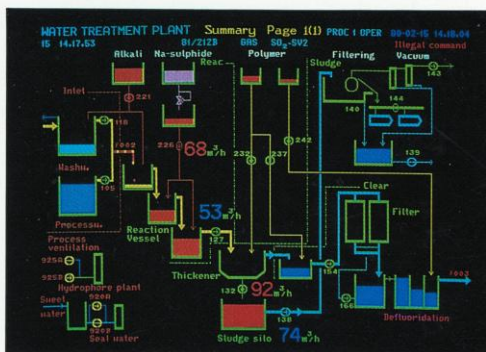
WATER TREATMENT PLANT Summary Page 1(1) PROC 1 OPER 08-02-15 14.18.04
15 14.17.53 01/212B GAG $SO_2$-SV2 Illegal command
Alkali Na-sulphide Polymer Filtering Vacuum
Reac Sludge
Inlet 221 143
118 140 144
Washu. 226 $68\,m^3/h$ 232 237 242
7002 139
105
Process. Clear
Reaction Vessel $53\,m^3/h$ Filter
Process ventilation 127
9250 Thickener 154
9258 132 $92\,m^3/h$ 7003
Hydrophore plant
Sweet water 9260 9261 155
Seal water Sludge silo $74\,m^3/h$ Defluoridation